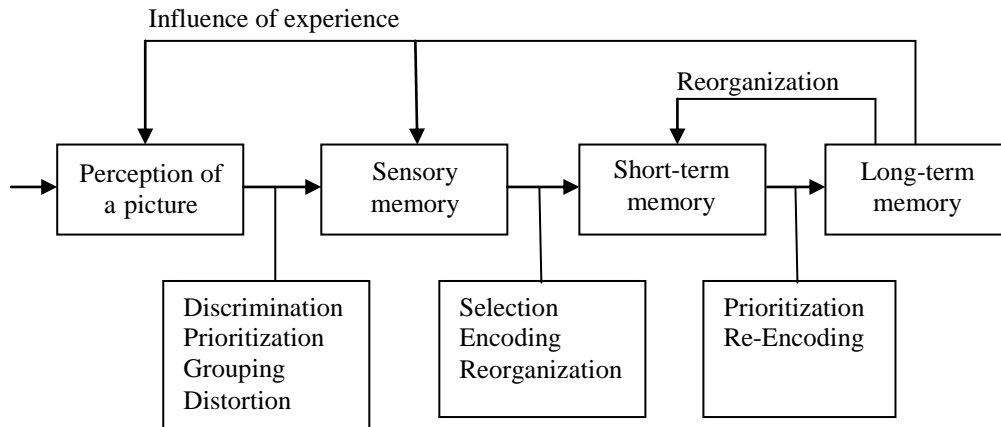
Influence of experience

Reorganization

Perception of a picture

Sensory memory

Short-term memory

Long-term memory

Discrimination
Prioritization
Grouping
Distortion

Selection
Encoding
Reorganization

Prioritization
Re-Encoding